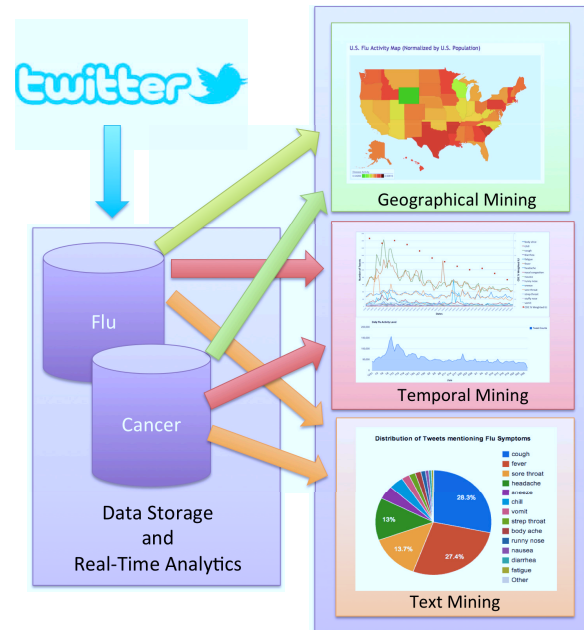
twitter

Flu

Cancer

Data Storage and Real-Time Analytics

U.S. Flu Activity Map (Normalized by U.S. Population)

Geographical Mining

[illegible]

Temporal Mining

Distribution of Tweets mentioning Flu Symptoms

cough
fever
sore throat
headache
sneeze
chill
vomit
strep throat
body ache
runny nose
nausea
diarrhea
fatigue
Other

28.3%
27.4%
13.7%
13%

Text Mining